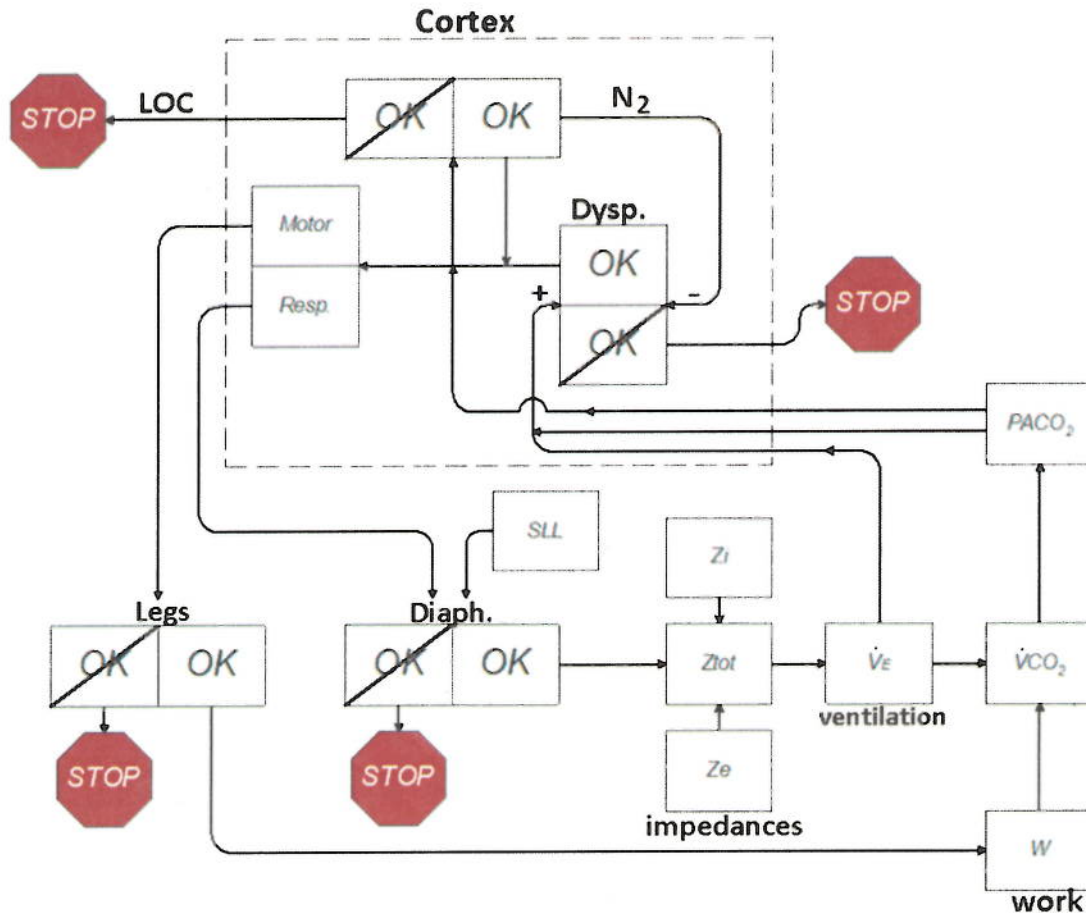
Cortex

STOP

LOC

OK

OK

$N_2$

Motor

Resp.

Dysp.

OK

+

-

OK

STOP

$PACO_2$

SLL

$Z_I$

Legs

OK

OK

Diaph.

OK

OK

Ztot

$\dot{V}_E$

$\dot{V}CO_2$

ventilation

STOP

STOP

Ze

impedances

W

work